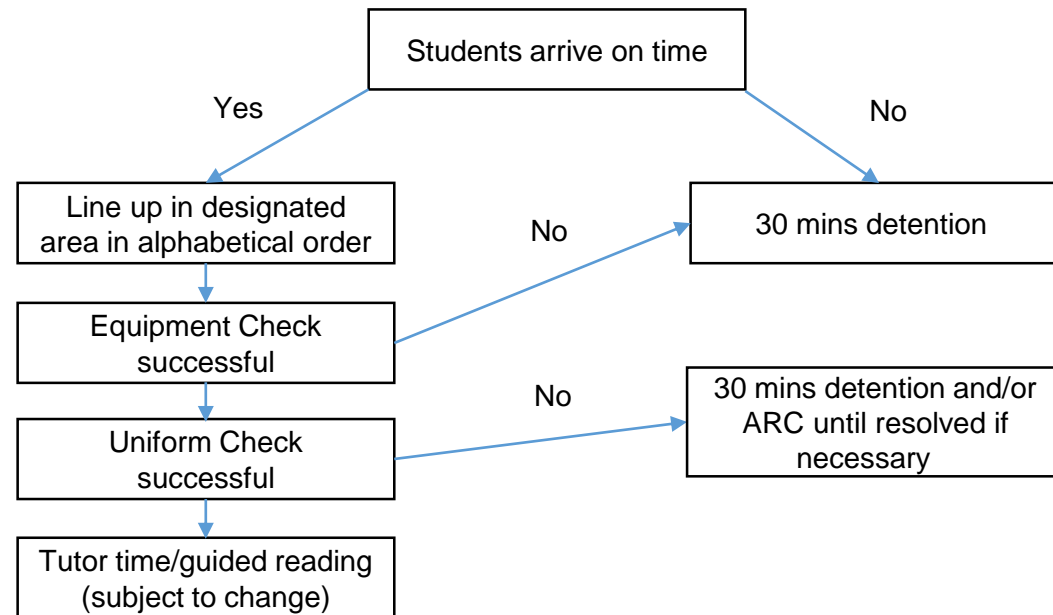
Students arrive on time

Yes

No

Line up in designated area in alphabetical order

No

30 mins detention

Equipment Check successful

No

30 mins detention and/or ARC until resolved if necessary

Uniform Check successful

Tutor time/guided reading (subject to change)